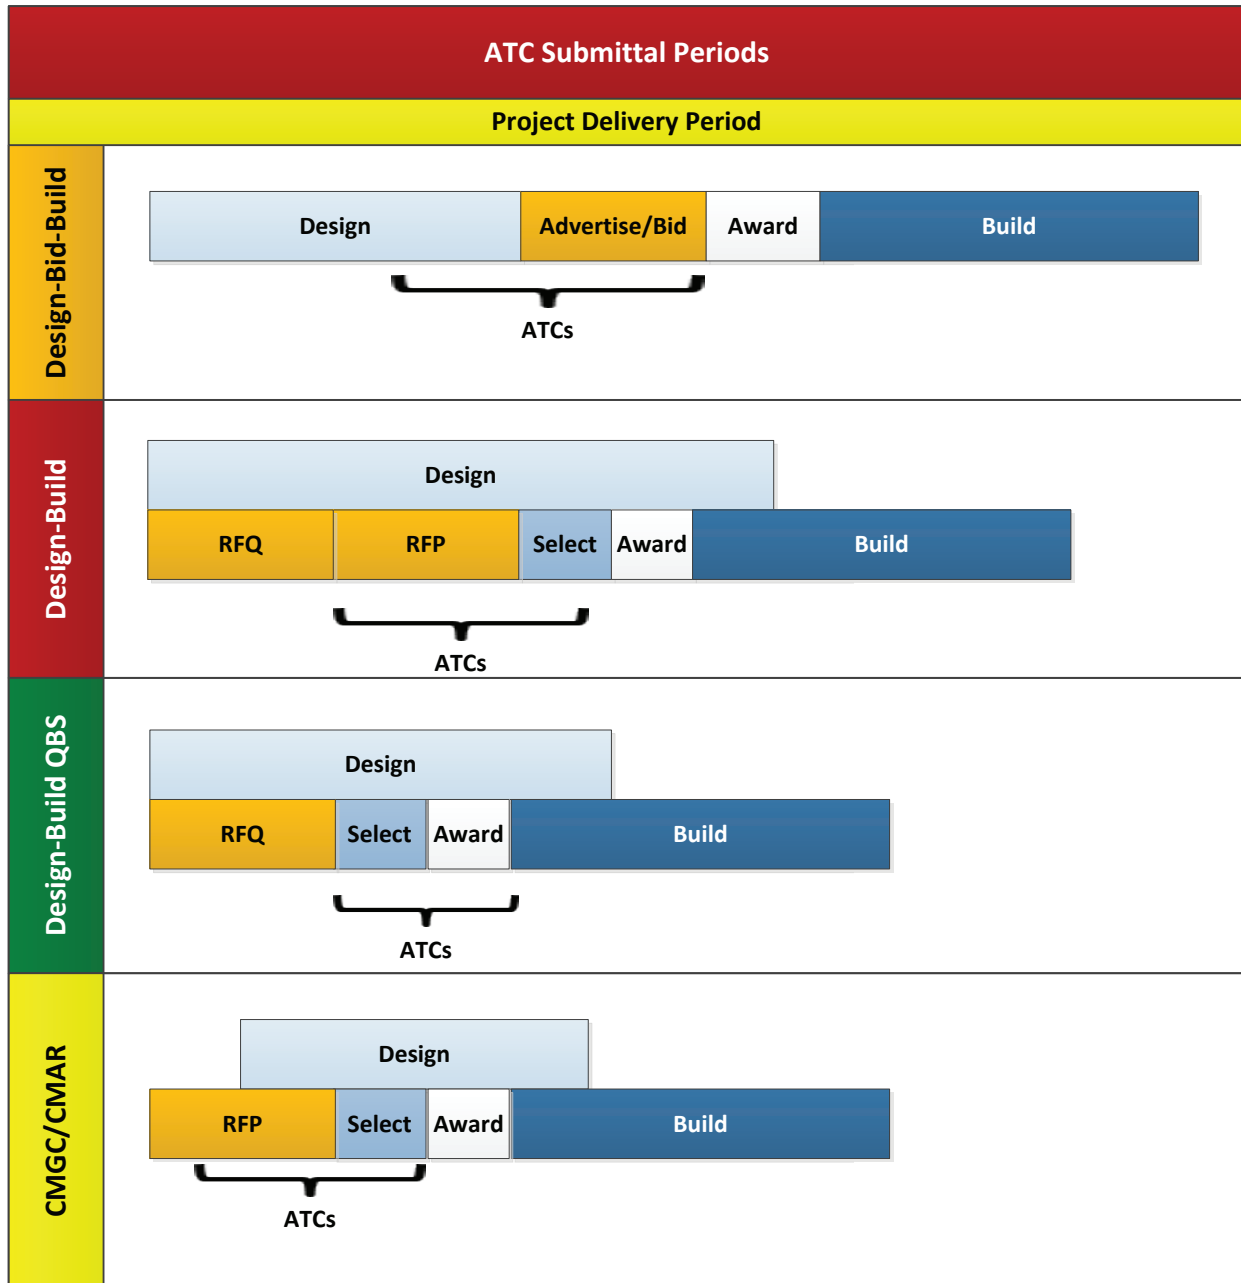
ATC Submittal Periods

Project Delivery Period

Design-Bid-Build

Design | Advertise/Bid | Award | Build

ATCs

Design-Build

Design

RFQ | RFP | Select | Award | Build

ATCs

Design-Build QBS

Design

RFQ | Select | Award | Build

ATCs

CMGC/CMAR

Design

RFP | Select | Award | Build

ATCs